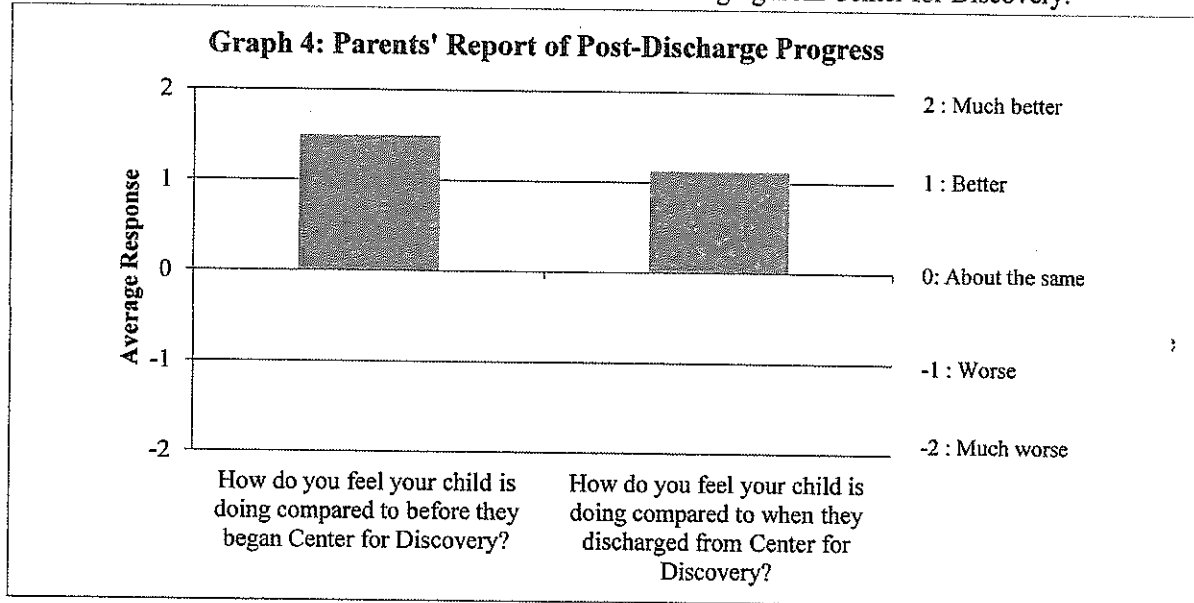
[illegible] Center for Discovery.

Graph 4: Parents' Report of Post-Discharge Progress

Average Response

2
1
0
-1
-2

2 : Much better
1 : Better
0: About the same
-1 : Worse
-2 : Much worse

How do you feel your child is doing compared to before they began Center for Discovery?

How do you feel your child is doing compared to when they discharged from Center for Discovery?